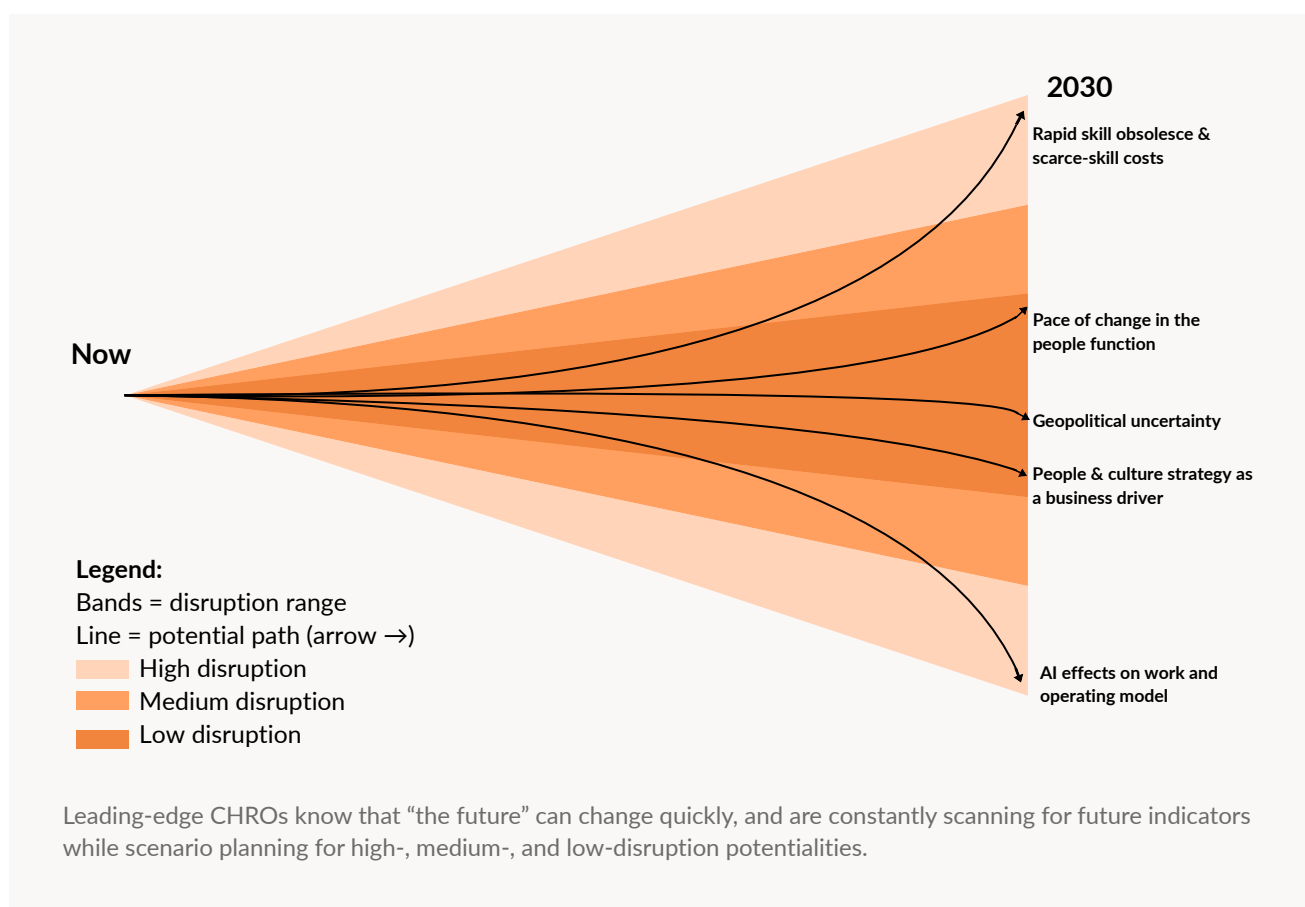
2030

Rapid skill obsolesce & scarce-skill costs

Now

Pace of change in the people function

Geopolitical uncertainty

People & culture strategy as a business driver

AI effects on work and operating model

Legend:
Bands = disruption range
Line = potential path (arrow →)
High disruption
Medium disruption
Low disruption

Leading-edge CHROs know that "the future" can change quickly, and are constantly scanning for future indicators while scenario planning for high-, medium-, and low-disruption potentialities.